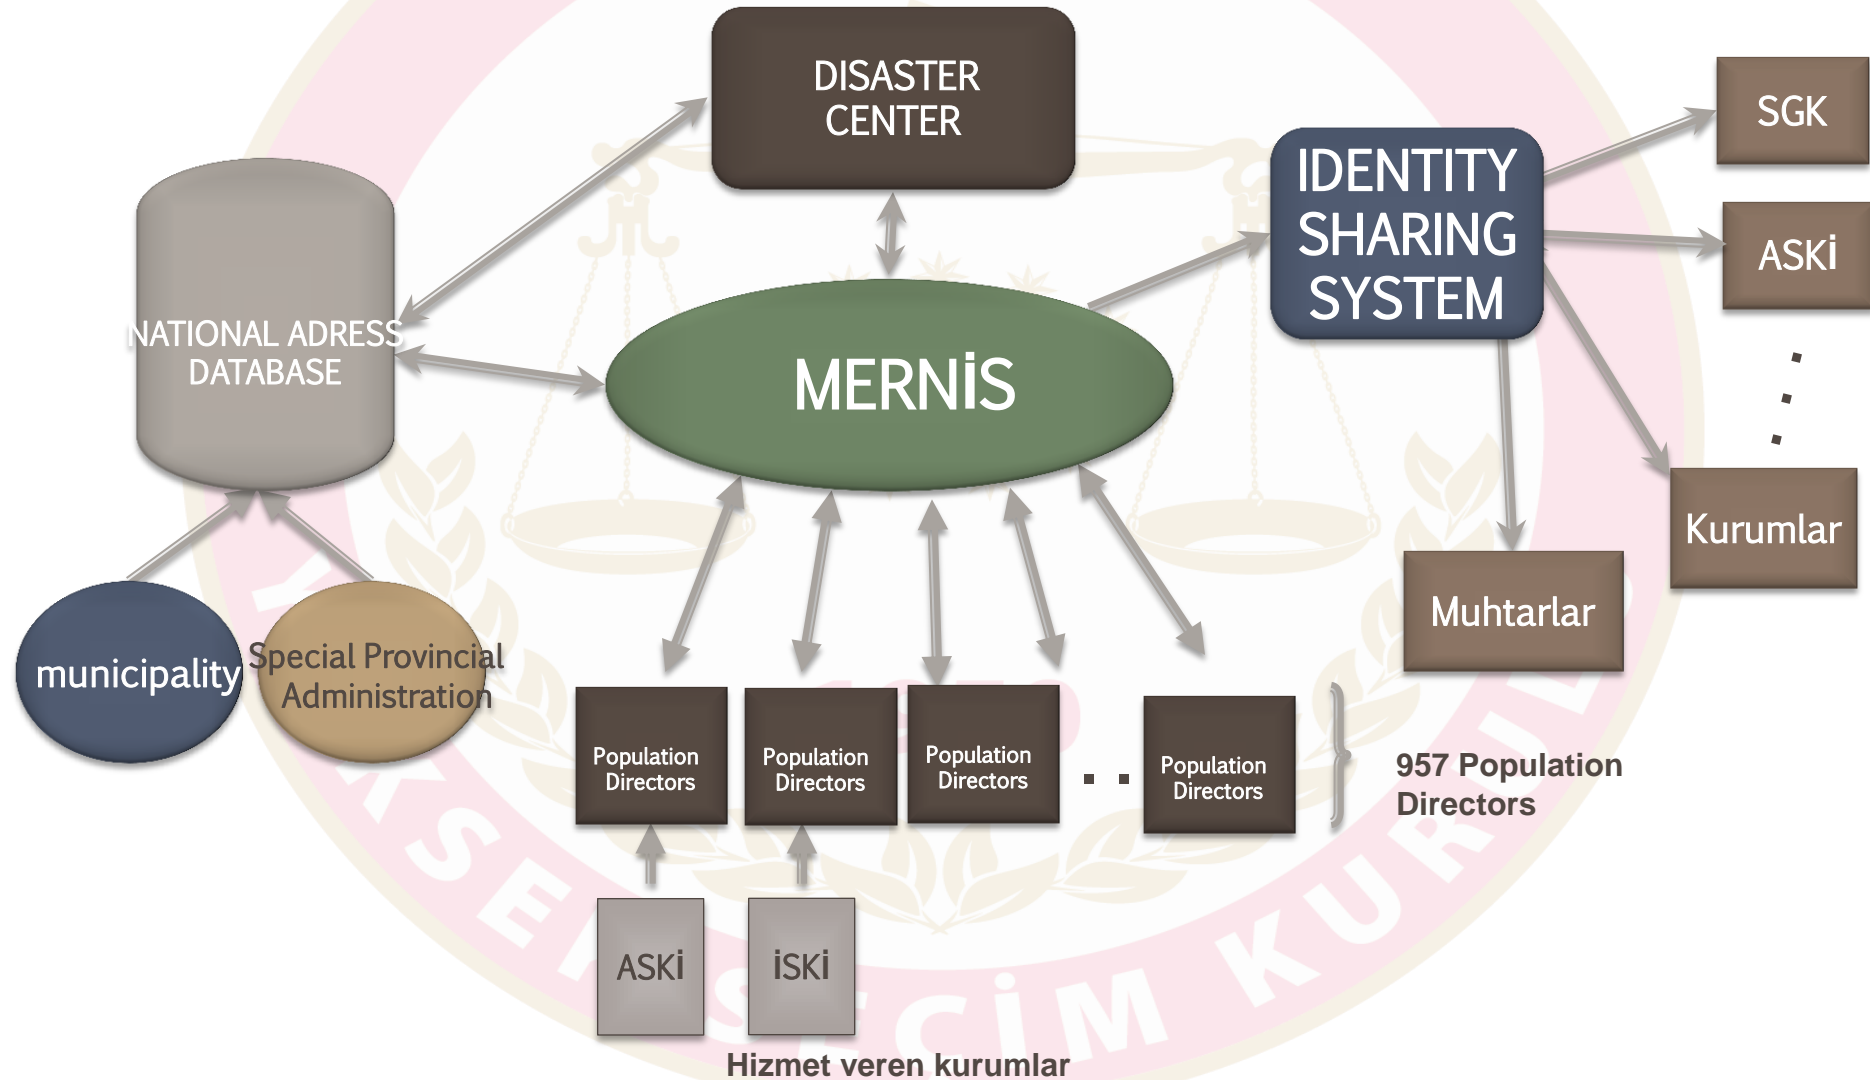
DISASTER CENTER

IDENTITY SHARING SYSTEM

SGK

ASKİ

NATIONAL ADRESS DATABASE

MERNİS

Kurumlar

Muhtarlar

municipality

Special Provincial Administration

Population Directors

Population Directors

Population Directors

Population Directors

957 Population Directors

ASKİ

İSKİ

Hizmet veren kurumlar

YÜKSEK SEÇİM KURULU